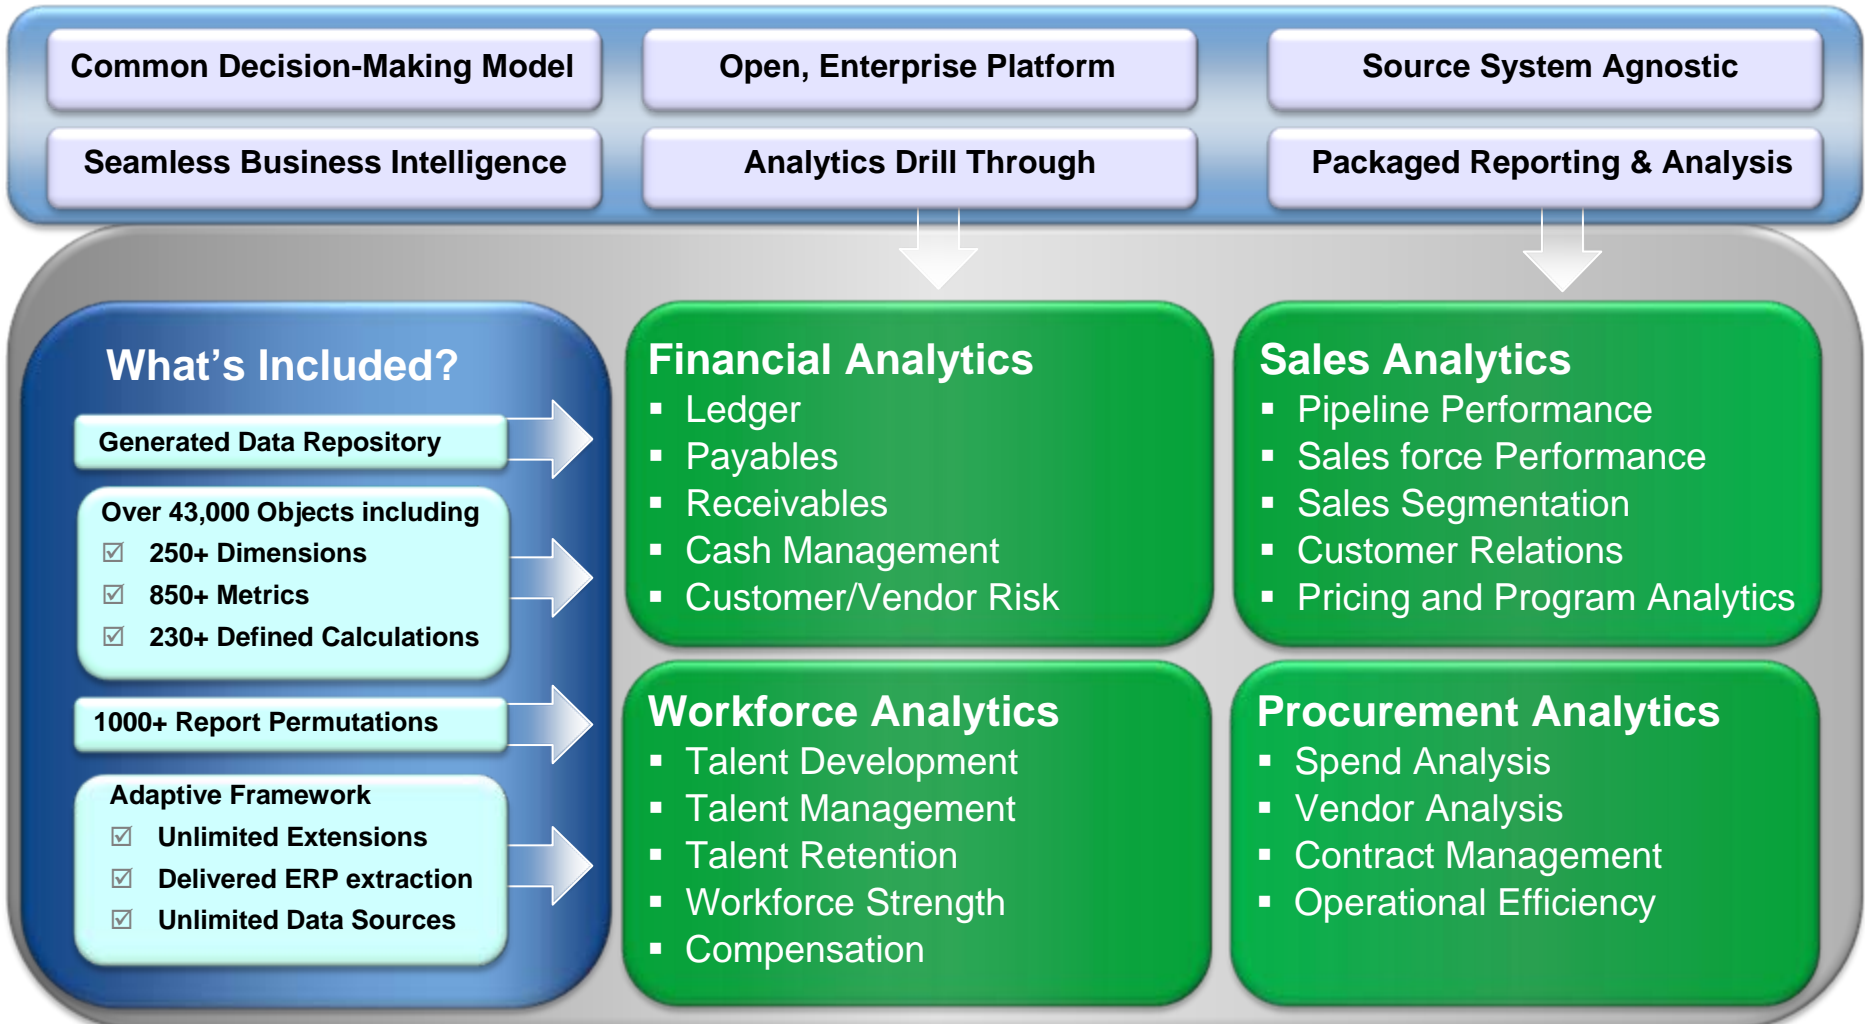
Common Decision-Making Model

Open, Enterprise Platform

Source System Agnostic

Seamless Business Intelligence

Analytics Drill Through

Packaged Reporting & Analysis

What’s Included?

Generated Data Repository

Over 43,000 Objects including
☑ 250+ Dimensions
☑ 850+ Metrics
☑ 230+ Defined Calculations

1000+ Report Permutations

Adaptive Framework
☑ Unlimited Extensions
☑ Delivered ERP extraction
☑ Unlimited Data Sources

Financial Analytics
▪ Ledger
▪ Payables
▪ Receivables
▪ Cash Management
▪ Customer/Vendor Risk

Sales Analytics
▪ Pipeline Performance
▪ Sales force Performance
▪ Sales Segmentation
▪ Customer Relations
▪ Pricing and Program Analytics

Workforce Analytics
▪ Talent Development
▪ Talent Management
▪ Talent Retention
▪ Workforce Strength
▪ Compensation

Procurement Analytics
▪ Spend Analysis
▪ Vendor Analysis
▪ Contract Management
▪ Operational Efficiency